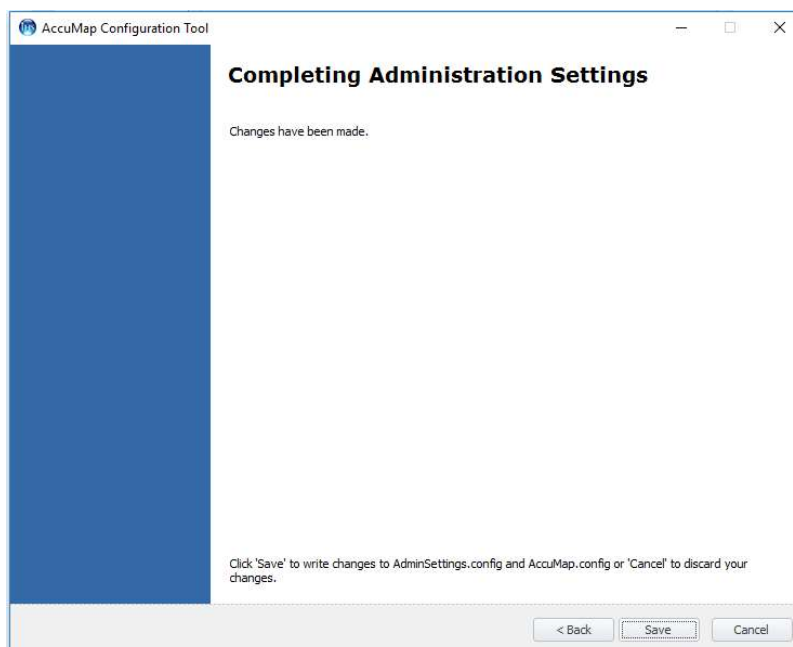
AccuMap Configuration Tool

Completing Administration Settings

Changes have been made.

Click 'Save' to write changes to AdminSettings.config and AccuMap.config or 'Cancel' to discard your changes.

< Back
Save
Cancel